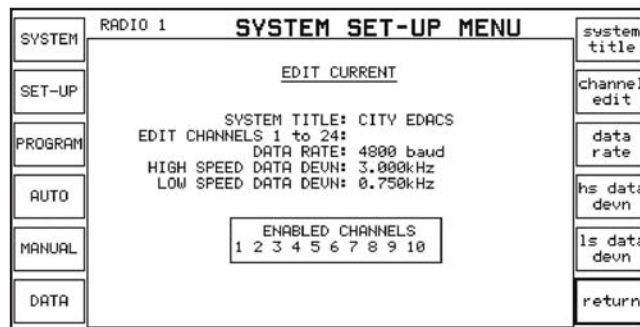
SYSTEM

SET-UP

PROGRAM

AUTO

MANUAL

DATA

RADIO 1

SYSTEM SET-UP MENU

EDIT CURRENT

SYSTEM TITLE: CITY EDACS
EDIT CHANNELS 1 to 24:
DATA RATE: 4800 baud
HIGH SPEED DATA DEVN: 3.000kHz
LOW SPEED DATA DEVN: 0.750kHz

ENABLED CHANNELS
1 2 3 4 5 6 7 8 9 10

system title

channel edit

data rate

hs data devn

ls data devn

return